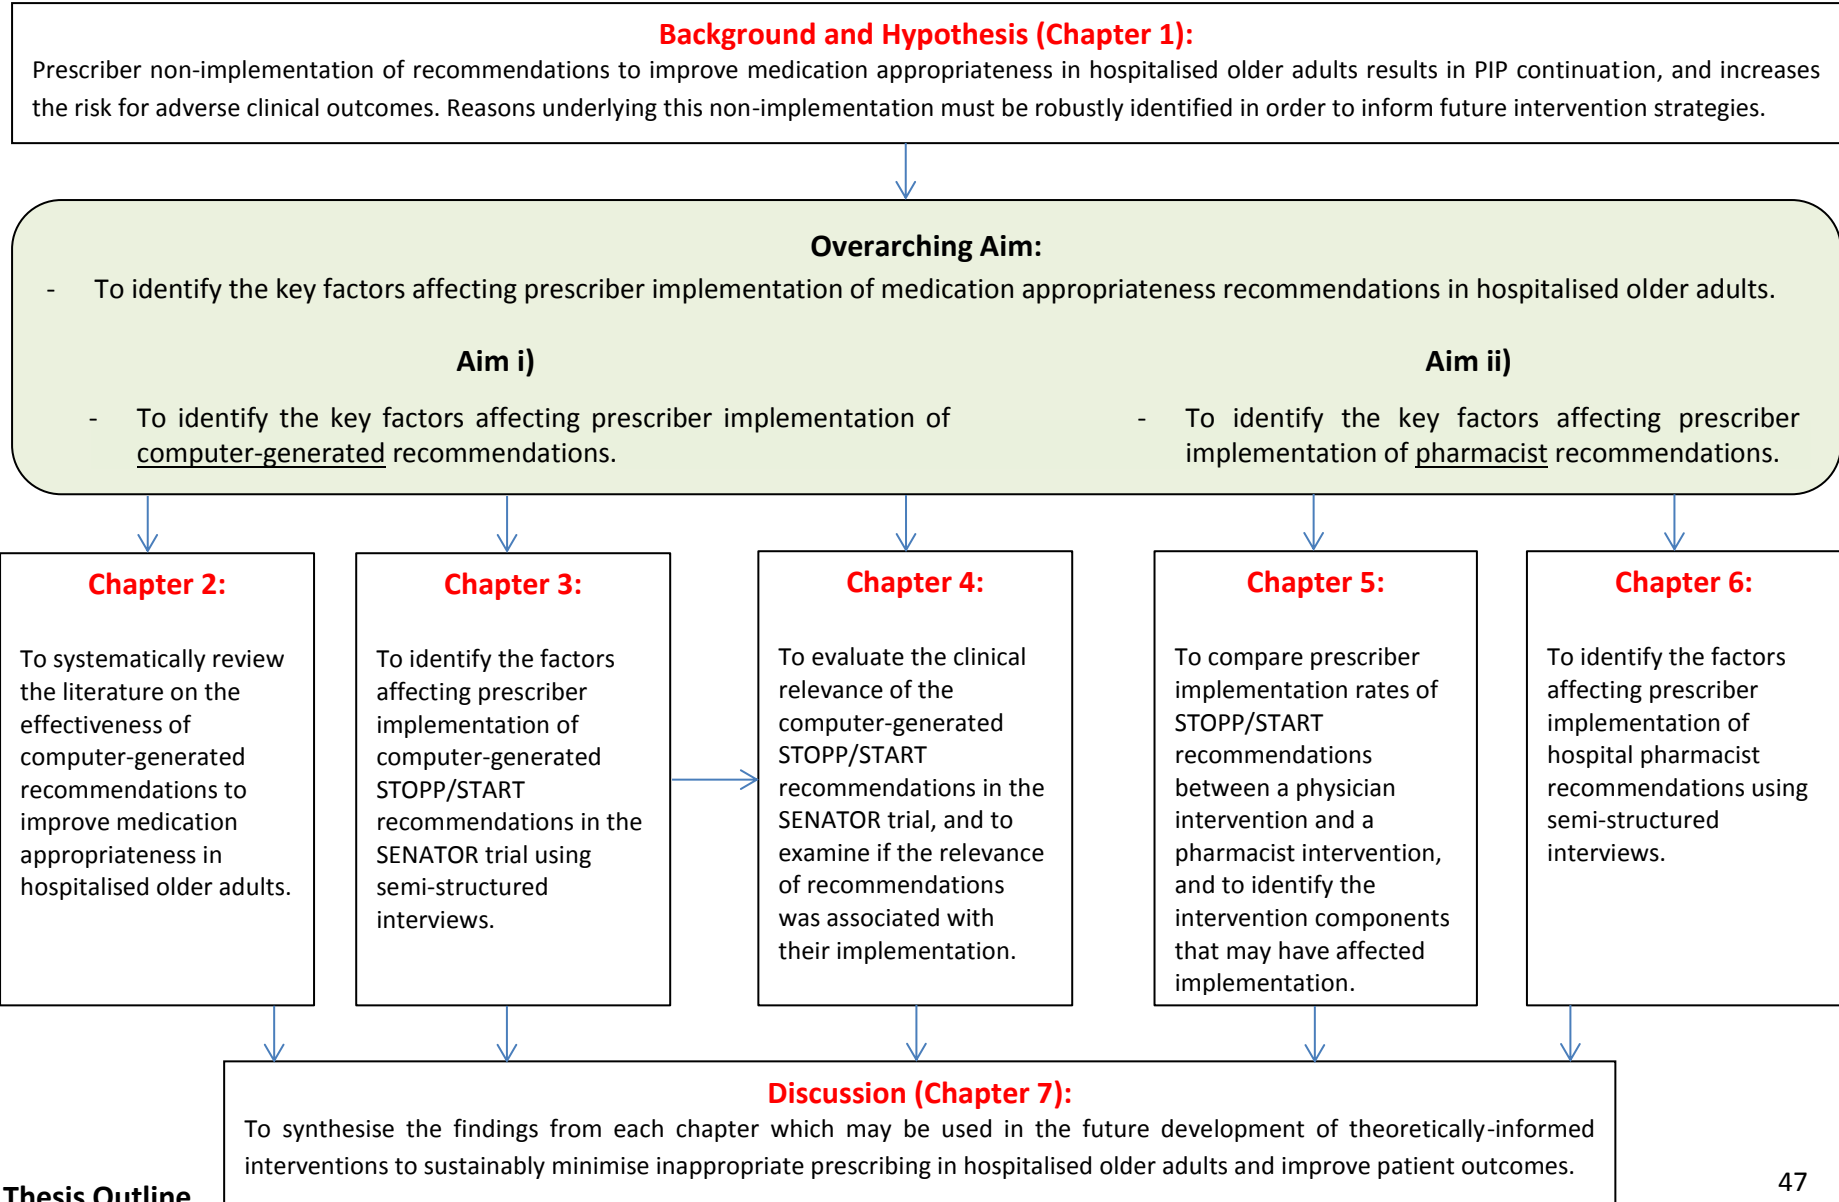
Background and Hypothesis (Chapter 1):

Prescriber non-implementation of recommendations to improve medication appropriateness in hospitalised older adults results in PIP continuation, and increases the risk for adverse clinical outcomes. Reasons underlying this non-implementation must be robustly identified in order to inform future intervention strategies.

Overarching Aim:

- To identify the key factors affecting prescriber implementation of medication appropriateness recommendations in hospitalised older adults.

Aim i)

- To identify the key factors affecting prescriber implementation of computer-generated recommendations.

Aim ii)

- To identify the key factors affecting prescriber implementation of pharmacist recommendations.

Chapter 2:

To systematically review the literature on the effectiveness of computer-generated recommendations to improve medication appropriateness in hospitalised older adults.

Chapter 3:

To identify the factors affecting prescriber implementation of computer-generated STOPP/START recommendations in the SENATOR trial using semi-structured interviews.

Chapter 4:

To evaluate the clinical relevance of the computer-generated STOPP/START recommendations in the SENATOR trial, and to examine if the relevance of recommendations was associated with their implementation.

Chapter 5:

To compare prescriber implementation rates of STOPP/START recommendations between a physician intervention and a pharmacist intervention, and to identify the intervention components that may have affected implementation.

Chapter 6:

To identify the factors affecting prescriber implementation of hospital pharmacist recommendations using semi-structured interviews.

Discussion (Chapter 7):

To synthesise the findings from each chapter which may be used in the future development of theoretically-informed interventions to sustainably minimise inappropriate prescribing in hospitalised older adults and improve patient outcomes.

Thesis Outline

47